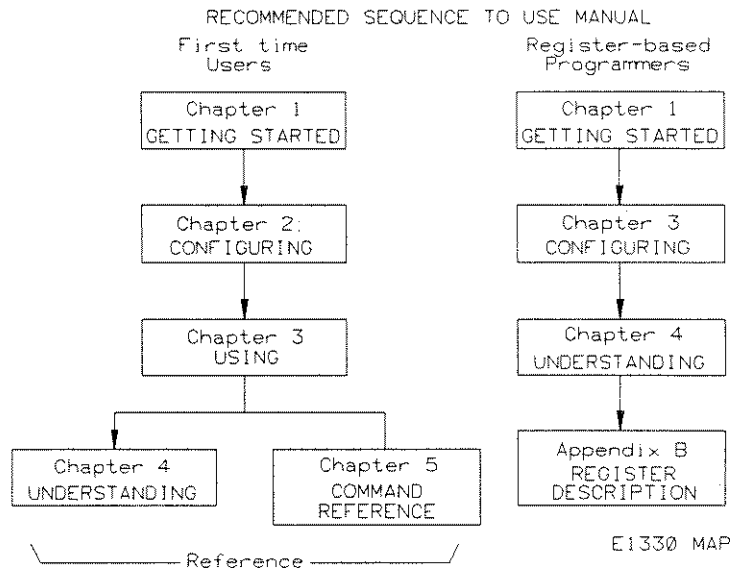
RECOMMENDED SEQUENCE TO USE MANUAL

First time Users

Chapter 1
GETTING STARTED

Chapter 2:
CONFIGURING

Chapter 3
USING

Chapter 4
UNDERSTANDING

Chapter 5
COMMAND REFERENCE

Reference

Register-based Programmers

Chapter 1
GETTING STARTED

Chapter 3
CONFIGURING

Chapter 4
UNDERSTANDING

Appendix B
REGISTER DESCRIPTION

E1330 MAP